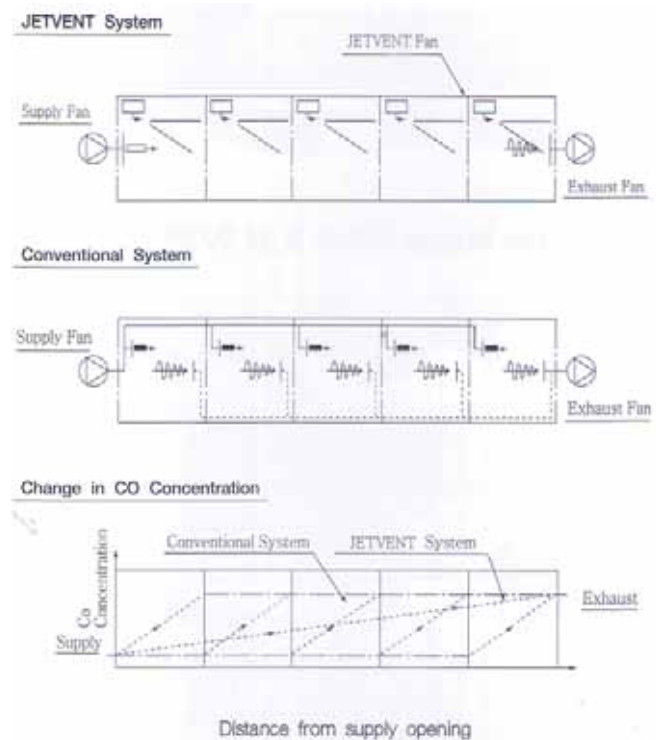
JETVENT System

JETVENT Fan

Supply Fan

Exhaust Fan

Conventional System

Supply Fan

Exhaust Fan

Change in CO Concentration

Co Concentration

Conventional System

JETVENT System

Exhaust

Supply

Distance from supply opening